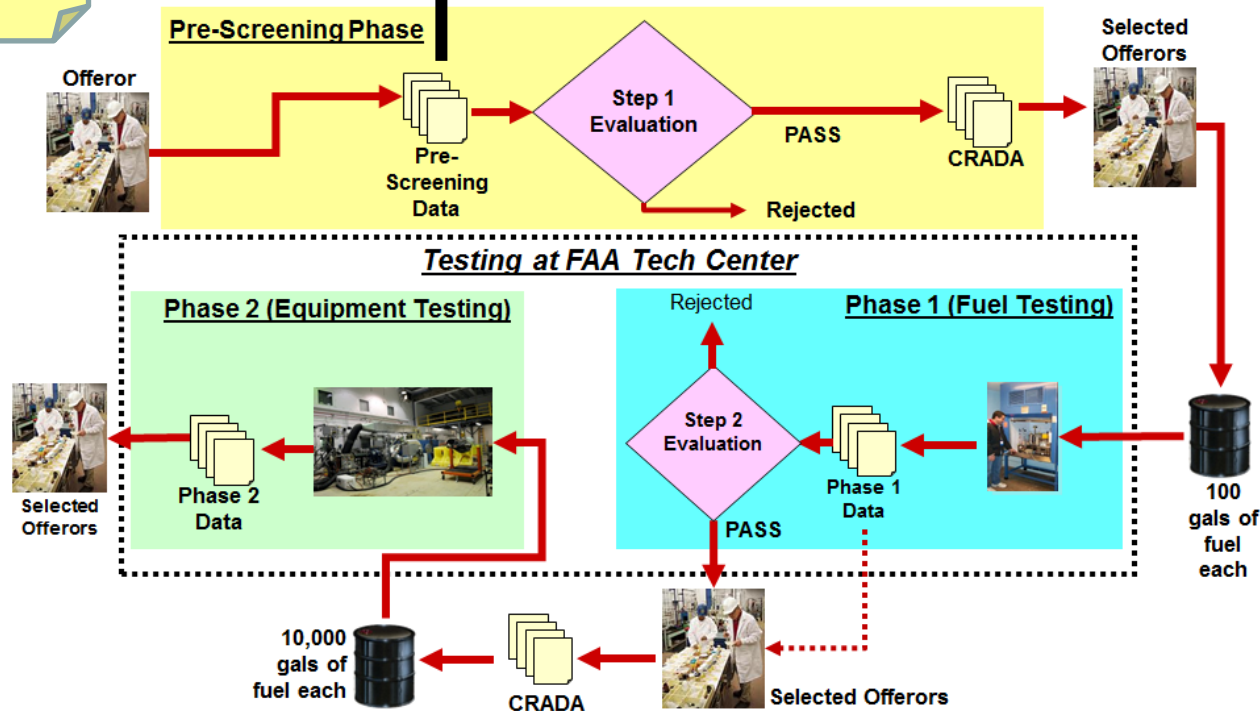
Pre-Screening Phase

Offeror

Pre-Screening Data

Step 1 Evaluation

PASS

CRADA

Selected Offerors

Rejected

Testing at FAA Tech Center

Phase 2 (Equipment Testing)

Rejected

Phase 1 (Fuel Testing)

Step 2 Evaluation

Phase 1 Data

PASS

100 gals of fuel each

Selected Offerors

Phase 2 Data

10,000 gals of fuel each

CRADA

Selected Offerors